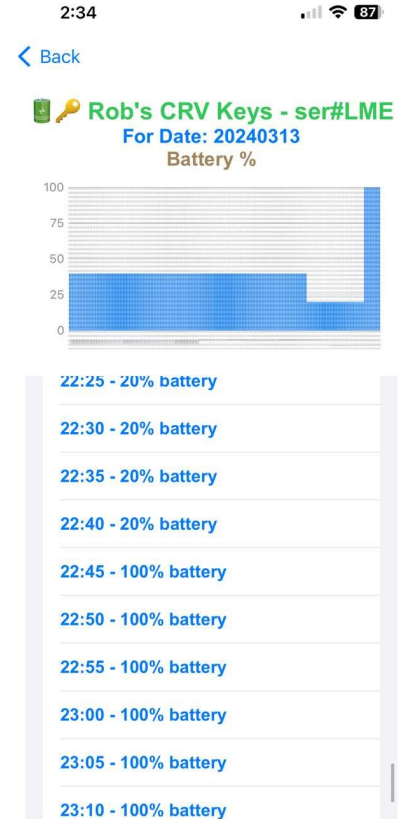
2:34
87

< Back

🔋🔑 Rob's CRV Keys - ser#LME
For Date: 20240313
Battery %

100
75
50
25
0

22:25 - 20% battery
22:30 - 20% battery
22:35 - 20% battery
22:40 - 20% battery
22:45 - 100% battery
22:50 - 100% battery
22:55 - 100% battery
23:00 - 100% battery
23:05 - 100% battery
23:10 - 100% battery